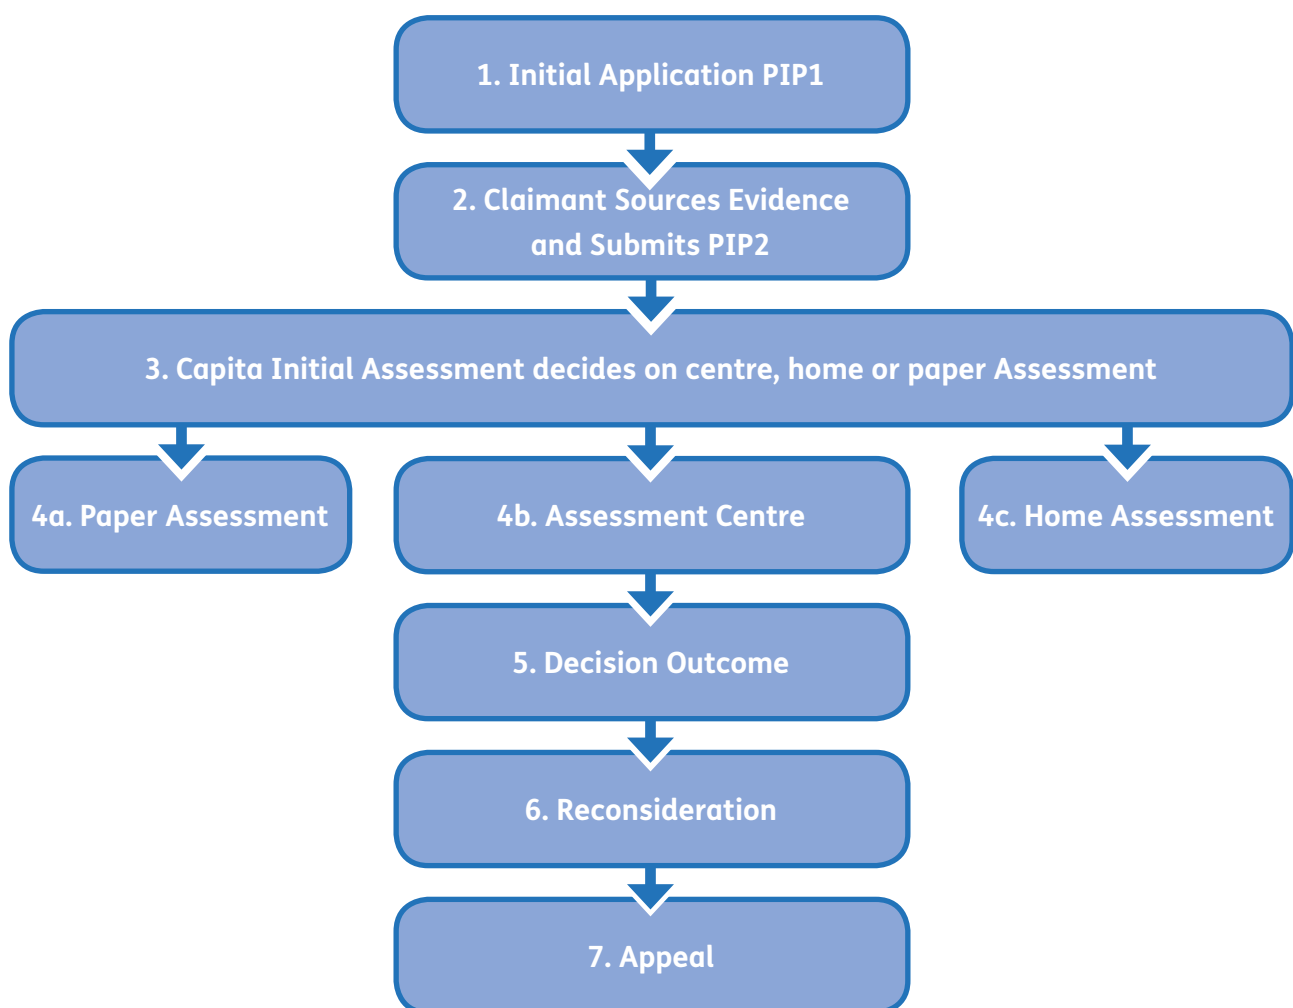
1. Initial Application PIP1

2. Claimant Sources Evidence and Submits PIP2

3. Capita Initial Assessment decides on centre, home or paper Assessment

4a. Paper Assessment

4b. Assessment Centre

4c. Home Assessment

5. Decision Outcome

6. Reconsideration

7. Appeal